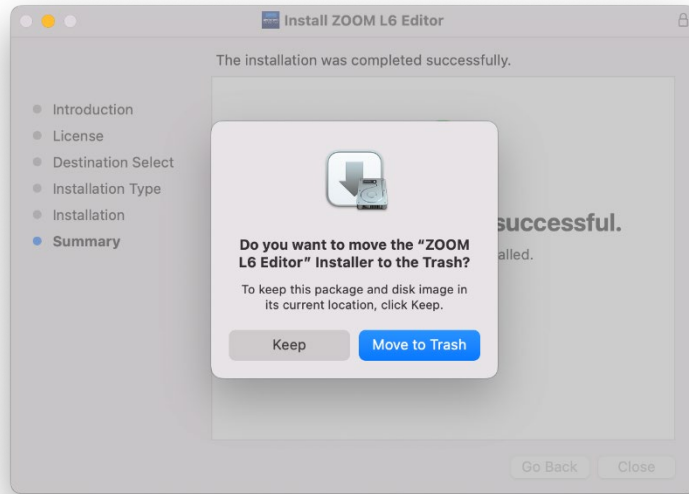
Install ZOOM L6 Editor

The installation was completed successfully.

Introduction
License
Destination Select
Installation Type
Installation
Summary

successful.
alled.

Do you want to move the "ZOOM L6 Editor" Installer to the Trash?

To keep this package and disk image in its current location, click Keep.

Keep
Move to Trash

Go Back
Close